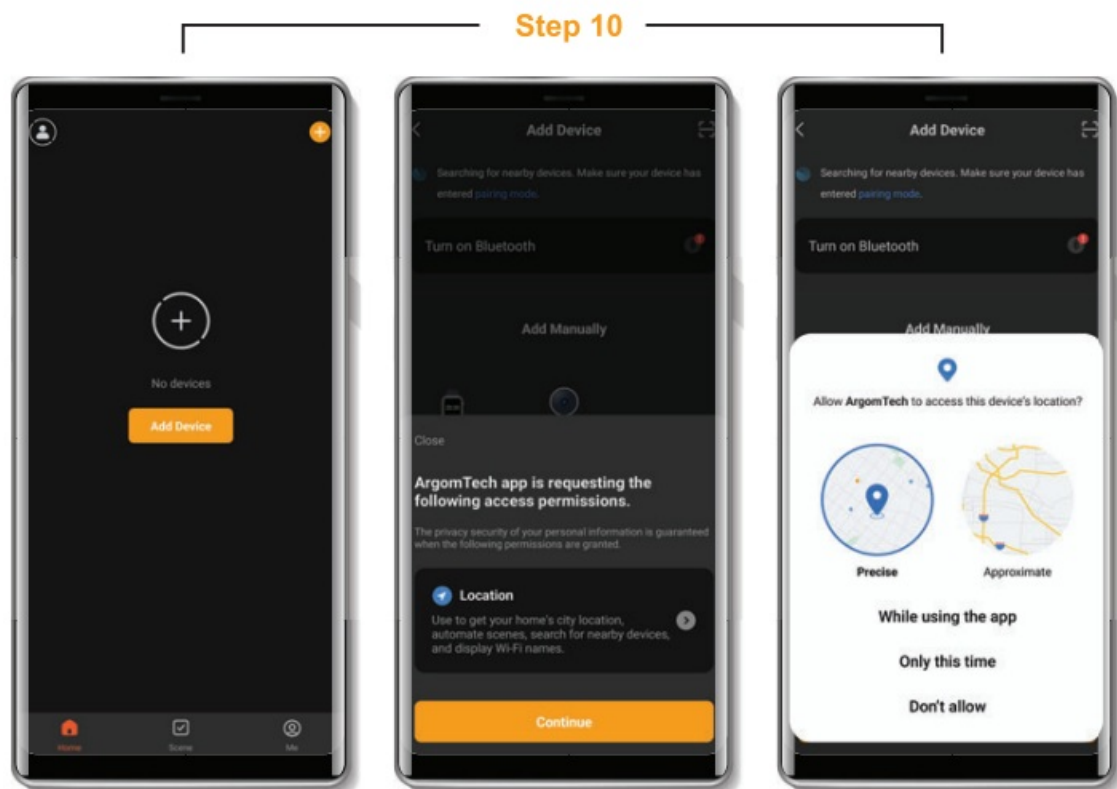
Step 10

No devices

Add Device

Home Scene Me

Add Device

Searching for nearby devices. Make sure your device has entered pairing mode.

Turn on Bluetooth

Add Manually

Close

ArgomTech app is requesting the following access permissions.

The privacy security of your personal information is guaranteed when the following permissions are granted.

Location

Use to get your home's city location, automate scenes, search for nearby devices, and display Wi-Fi names.

Continue

Add Device

Searching for nearby devices. Make sure your device has entered pairing mode.

Turn on Bluetooth

Add Manually

Allow ArgomTech to access this device's location?

Precise

Approximate

While using the app

Only this time

Don't allow